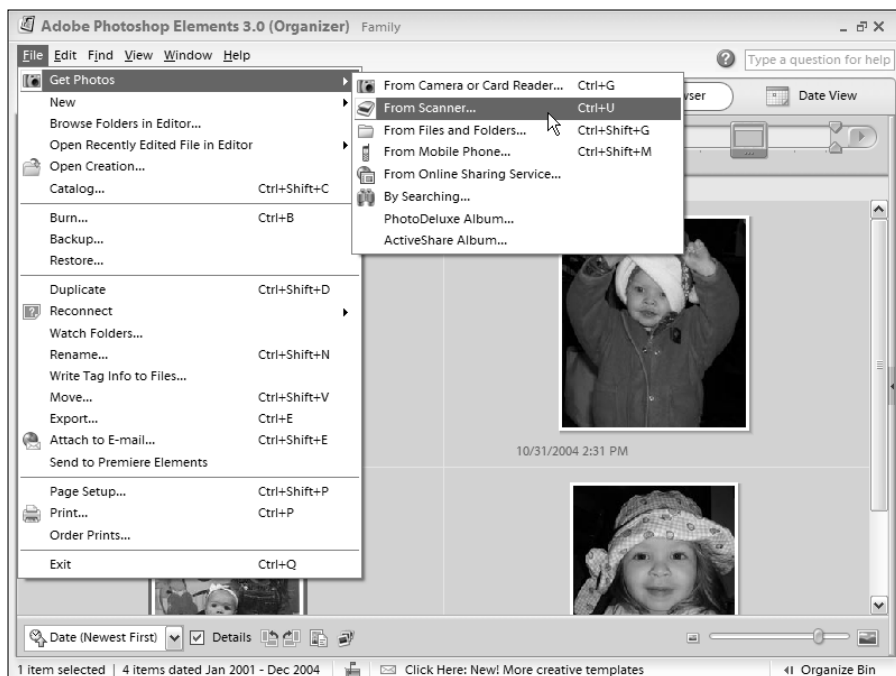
Adobe Photoshop Elements 3.0 (Organizer) Family

File Edit Find View Window Help

Type a question for help

Get Photos
New
Browse Folders in Editor...
Open Recently Edited File in Editor
Open Creation...
Catalog... Ctrl+Shift+C
Burn... Ctrl+B
Backup...
Restore...
Duplicate Ctrl+Shift+D
Reconnect
Watch Folders...
Rename... Ctrl+Shift+N
Write Tag Info to Files...
Move... Ctrl+Shift+V
Export... Ctrl+E
Attach to E-mail... Ctrl+Shift+E
Send to Premiere Elements
Page Setup... Ctrl+Shift+P
Print... Ctrl+P
Order Prints...
Exit Ctrl+Q

From Camera or Card Reader... Ctrl+G
From Scanner... Ctrl+U
From Files and Folders... Ctrl+Shift+G
From Mobile Phone... Ctrl+Shift+M
From Online Sharing Service...
By Searching...
PhotoDeluxe Album...
ActiveShare Album...

wser

Date View

10/31/2004 2:31 PM

Date (Newest First) Details

1 item selected | 4 items dated Jan 2001 - Dec 2004 | Click Here: New! More creative templates | Organize Bin